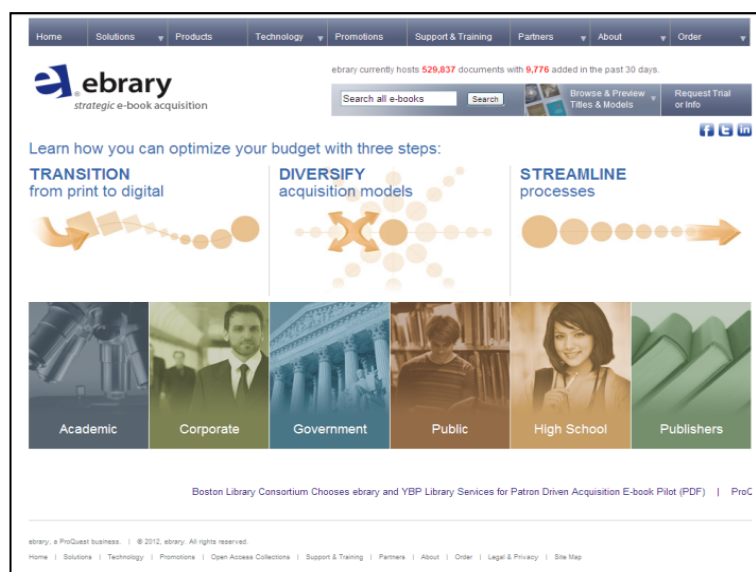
Home Solutions Products Technology Promotions Support & Training Partners About Order

ebrary
strategic e-book acquisition

ebrary currently hosts 529,837 documents with 9,776 added in the past 30 days.

Search all e-books Search

Browse & Preview Titles & Models

Request Trial or Info

Learn how you can optimize your budget with three steps:

TRANSITION
from print to digital

DIVERSIFY
acquisition models

STREAMLINE
processes

Academic

Corporate

Government

Public

High School

Publishers

Boston Library Consortium Chooses ebrary and YBP Library Senices for Patron Driven Acquisition E-book Pilot (PDF) | ProC

ebrary, a ProQuest business. | © 2012, ebrary. All rights reserved.

Home | Solutions | Technology | Promotions | Open Access Collections | Support & Training | Partners | About | Order | Legal & Privacy | Site Map